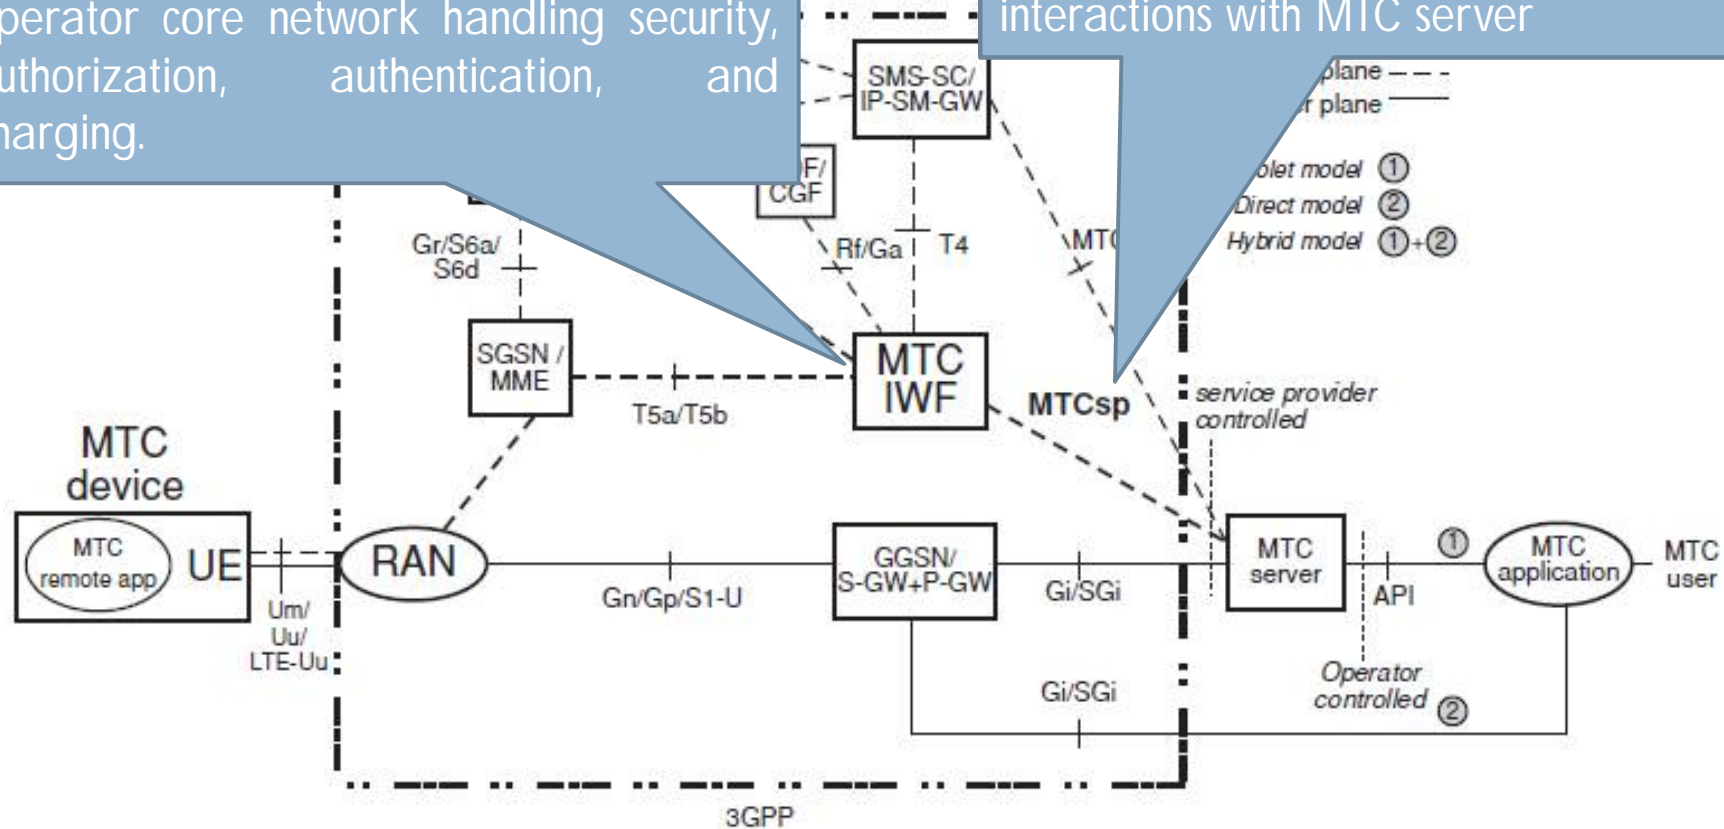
perator core network handling security, uthorization, authentication, and harging.

interactions with MTC server

SMS-SC/ IP-SM-GW

plane
r plane

olet model ①
Direct model ②
Hybrid model ①+②

F/ CGF

Gr/S6a/ S6d

Rf/Ga

T4

MTC

SGSN / MME

MTC IWF

MTCsp

T5a/T5b

service provider controlled

MTC device

MTC remote app

UE

RAN

GGSN/ S-GW+P-GW

Gi/SGi

MTC server

API

①

MTC application

MTC user

Um/ Uu/ LTE-Uu

Gn/Gp/S1-U

Gi/SGi

Operator controlled ②

3GPP